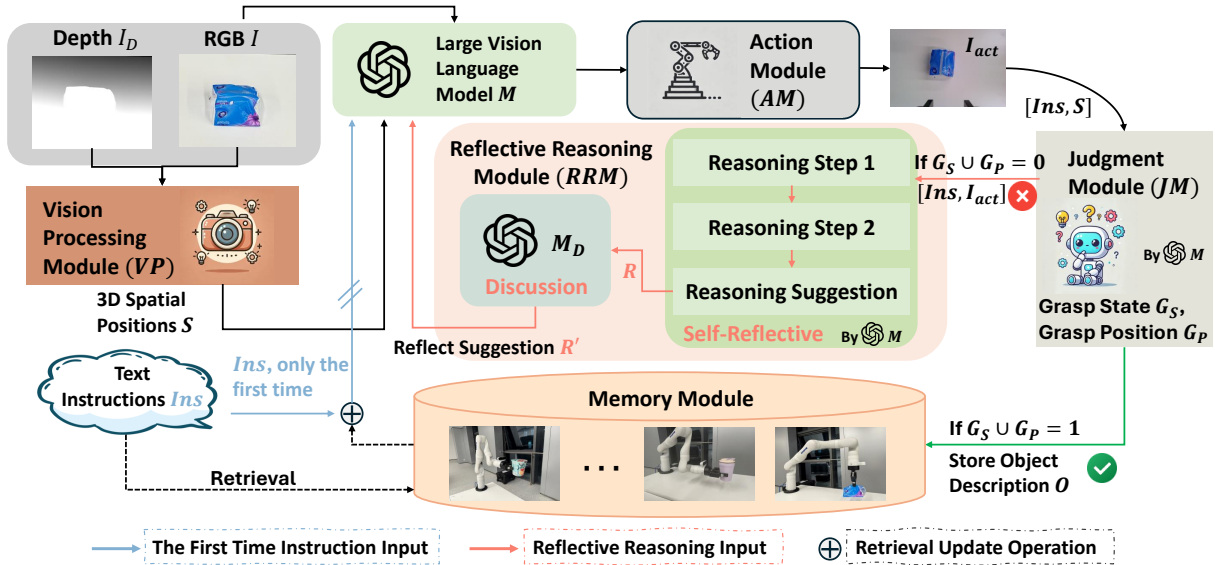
Depth $I_D$

RGB $I$

Large Vision Language Model $M$

Action Module $(AM)$

$I_{act}$

$[Ins, S]$

Vision Processing Module $(VP)$

3D Spatial Positions $S$

Reflective Reasoning Module $(RRM)$

$M_D$

Discussion

$R$

Reasoning Step 1

Reasoning Step 2

Reasoning Suggestion

Self-Reflective

By $M$

If $G_S \cup G_P = 0$

$[Ins, I_{act}]$

Judgment Module $(JM)$

By $M$

Grasp State $G_S$, Grasp Position $G_P$

Reflect Suggestion $R'$

Text Instructions $Ins$

$Ins$, only the first time

Memory Module

. . .

If $G_S \cup G_P = 1$

Store Object Description $O$

Retrieval

The First Time Instruction Input

Reflective Reasoning Input

Retrieval Update Operation